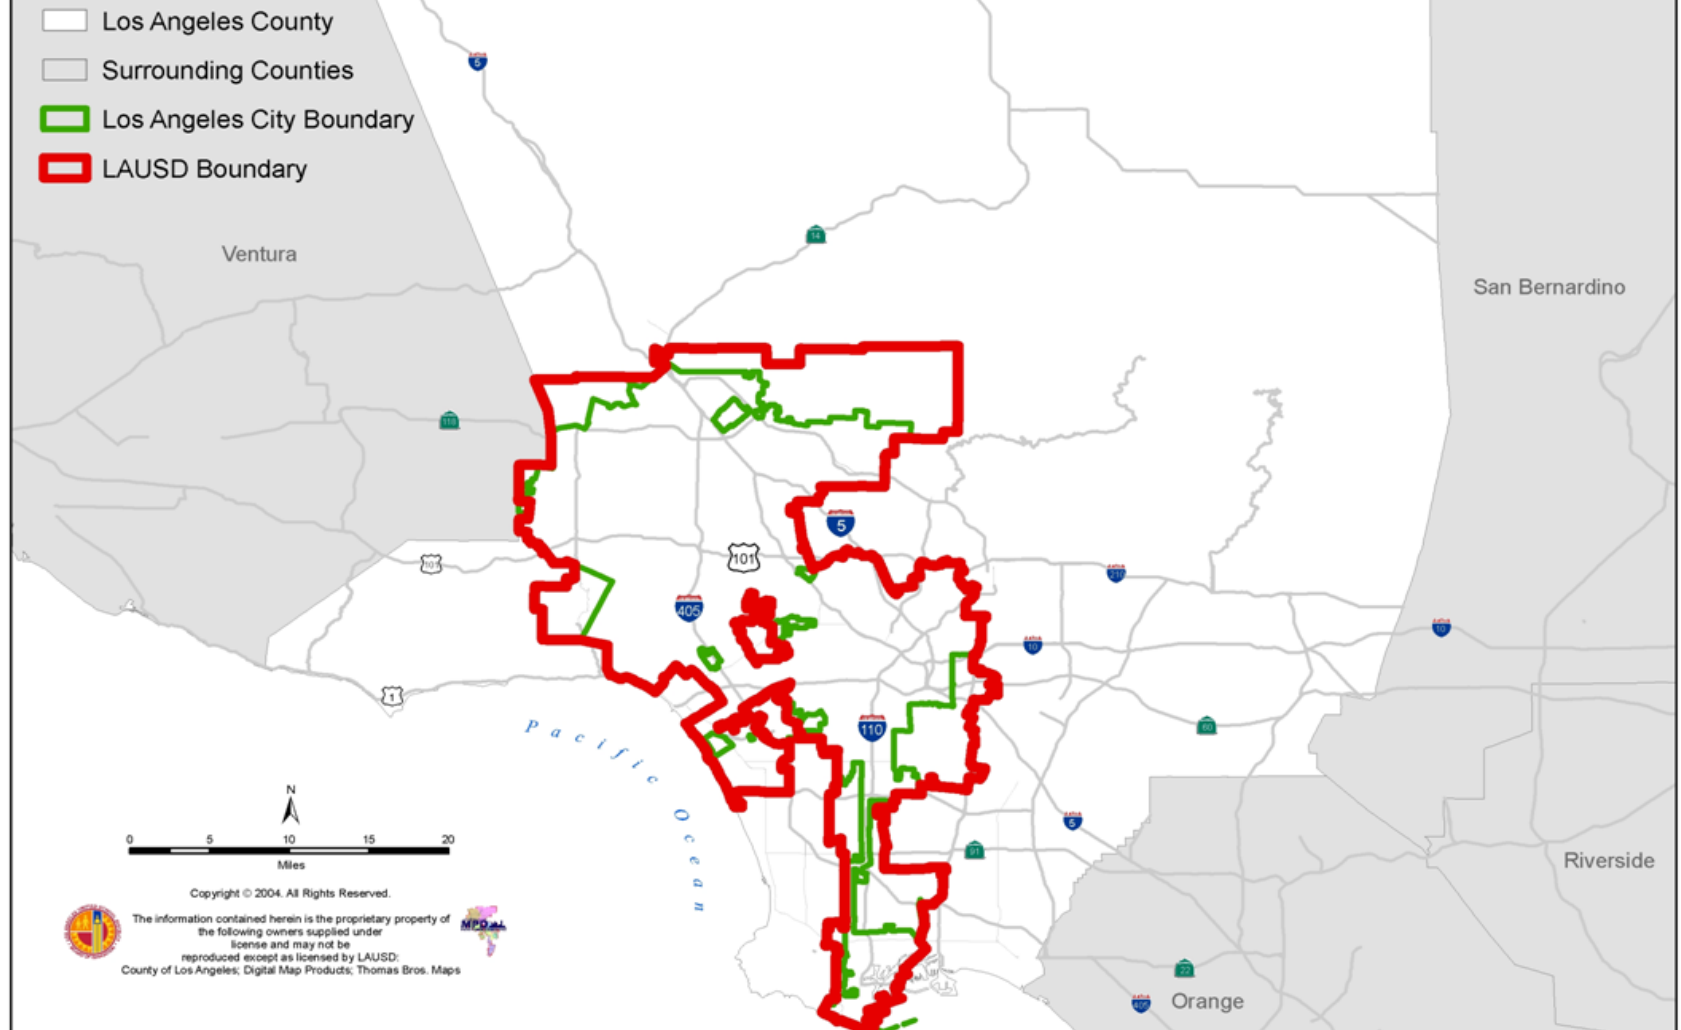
Los Angeles County
Surrounding Counties
Los Angeles City Boundary
LAUSD Boundary

Ventura

San Bernardino

5

14

118

5

101

101

405

210

10

10

10

1

110

60

Pacific Ocean

N

0 5 10 15 20
Miles

91

5

Riverside

Copyright © 2004. All Rights Reserved.

The information contained herein is the proprietary property of the following owners supplied under license and may not be reproduced except as licensed by LAUSD:
County of Los Angeles; Digital Map Products; Thomas Bros. Maps

22

405

Orange